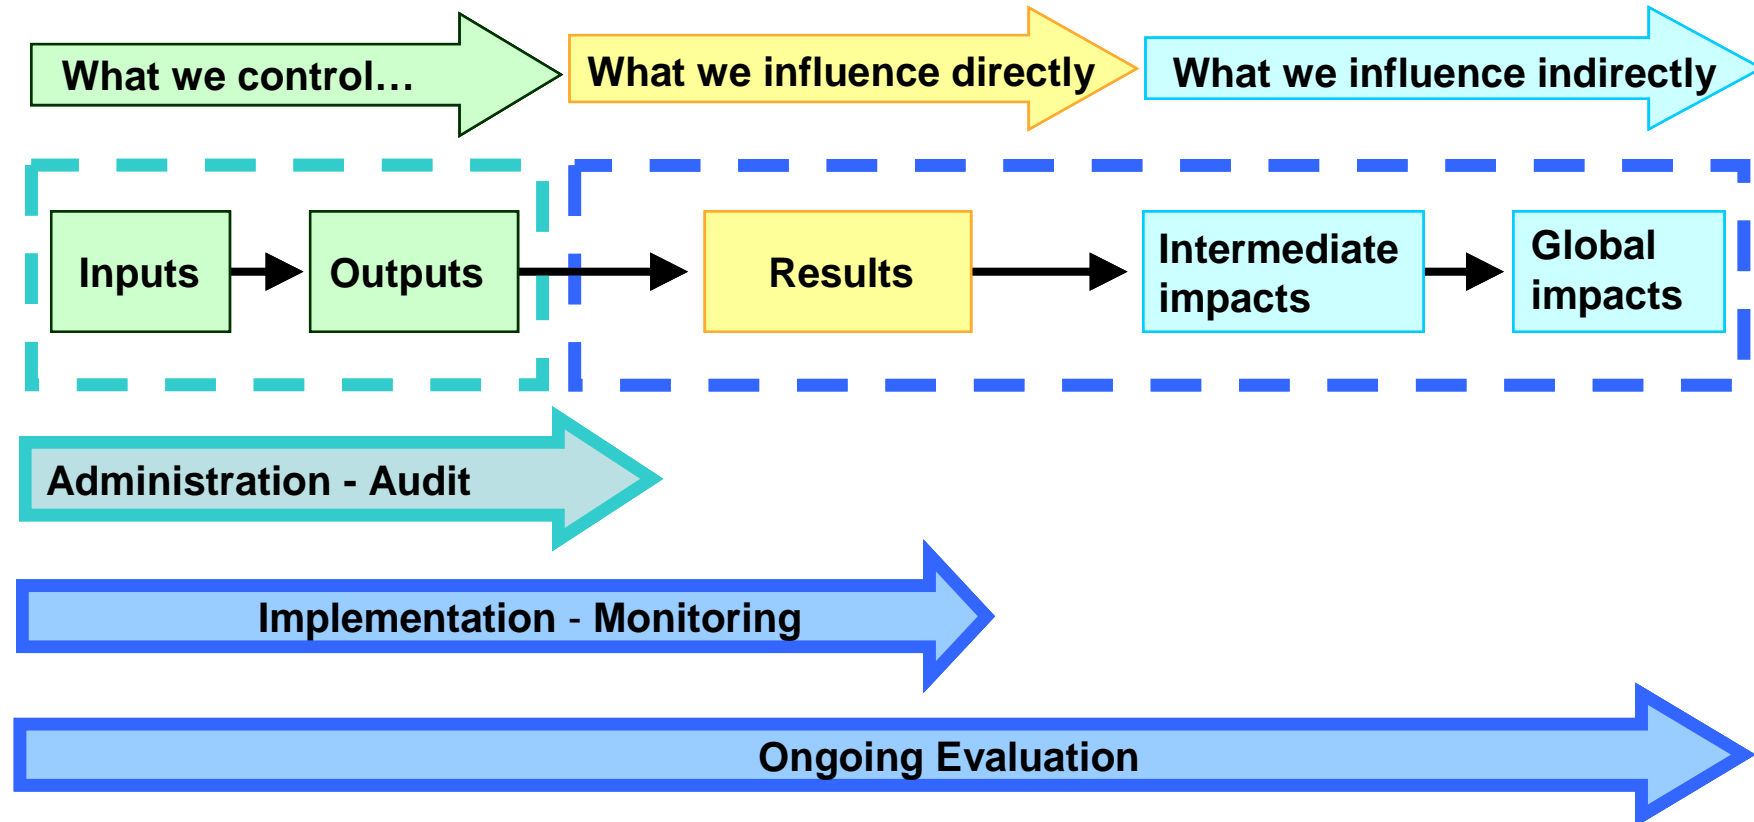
What we control…

What we influence directly

What we influence indirectly

Inputs

Outputs

Results

Intermediate impacts

Global impacts

Administration - Audit

Implementation - Monitoring

Ongoing Evaluation